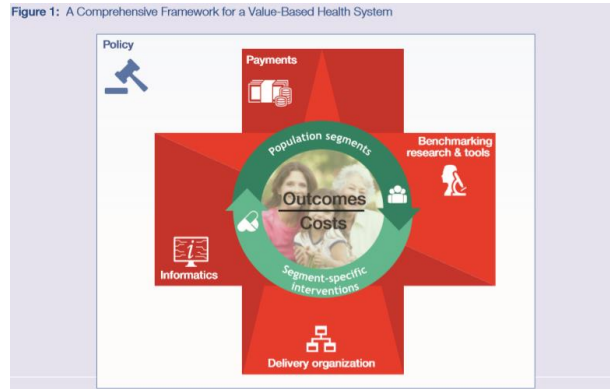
Figure 1: A Comprehensive Framework for a Value-Based Health System

Policy

Payments

Benchmarking research & tools

Population segments

Outcomes
Costs

Segment-specific Interventions

Informatics

Delivery organization